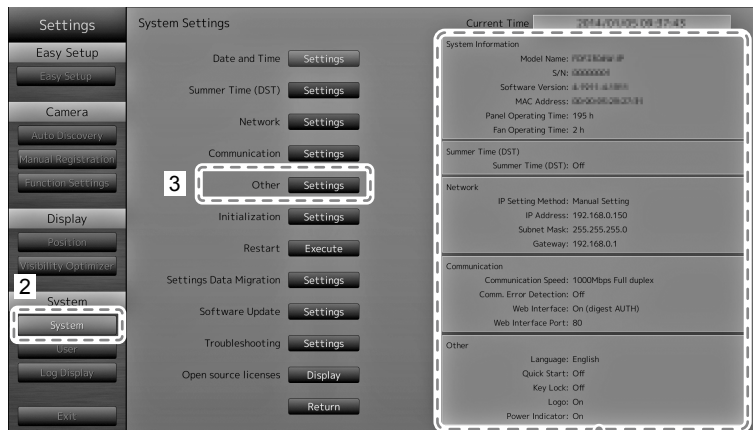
Settings

Easy Setup
Easy Setup

Camera
Auto Discovery
Manual Registration
Function Settings

Display
Position
Visibility Optimizer

2
System
System
User
Log Display

Exit

System Settings

Date and Time Settings
Summer Time (DST) Settings
Network Settings
Communication Settings
3
Other Settings
Initialization Settings
Restart Execute
Settings Data Migration Settings
Software Update Settings
Troubleshooting Settings
Open source licenses Display
Return

Current Time 2014/01/05 09:37:45

System Information
Model Name: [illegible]
S/N: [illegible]
Software Version: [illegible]
MAC Address: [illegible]
Panel Operating Time: 195 h
Fan Operating Time: 2 h

Summer Time (DST)
Summer Time (DST): Off

Network
IP Setting Method: Manual Setting
IP Address: 192.168.0.150
Subnet Mask: 255.255.255.0
Gateway: 192.168.0.1

Communication
Communication Speed: 1000Mbps Full duplex
Comm. Error Detection: Off
Web Interface: On (digest AUTH)
Web Interface Port: 80

Other
Language: English
Quick Start: Off
Key Lock: Off
Logo: On
Power Indicator: On